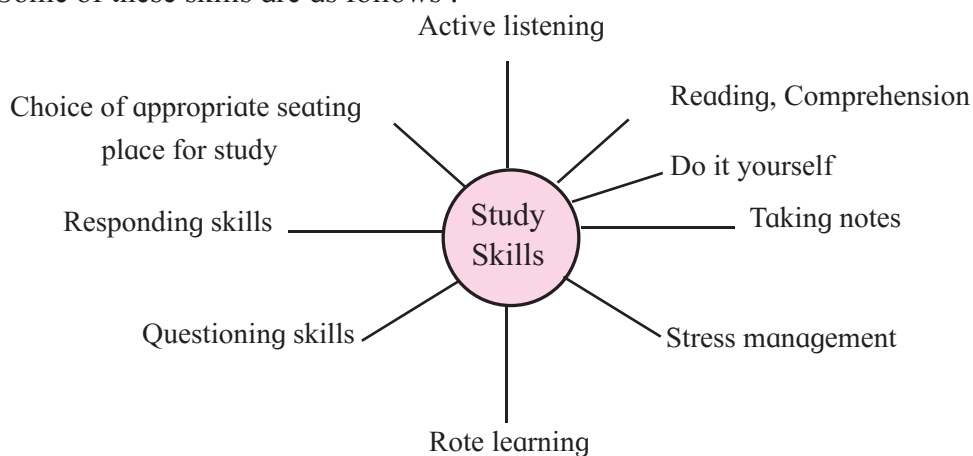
Some of these skills are as follows :

Active listening

Choice of appropriate seating place for study

Reading, Comprehension

Do it yourself

Study Skills

Responding skills

Taking notes

Questioning skills

Stress management

Rote learning